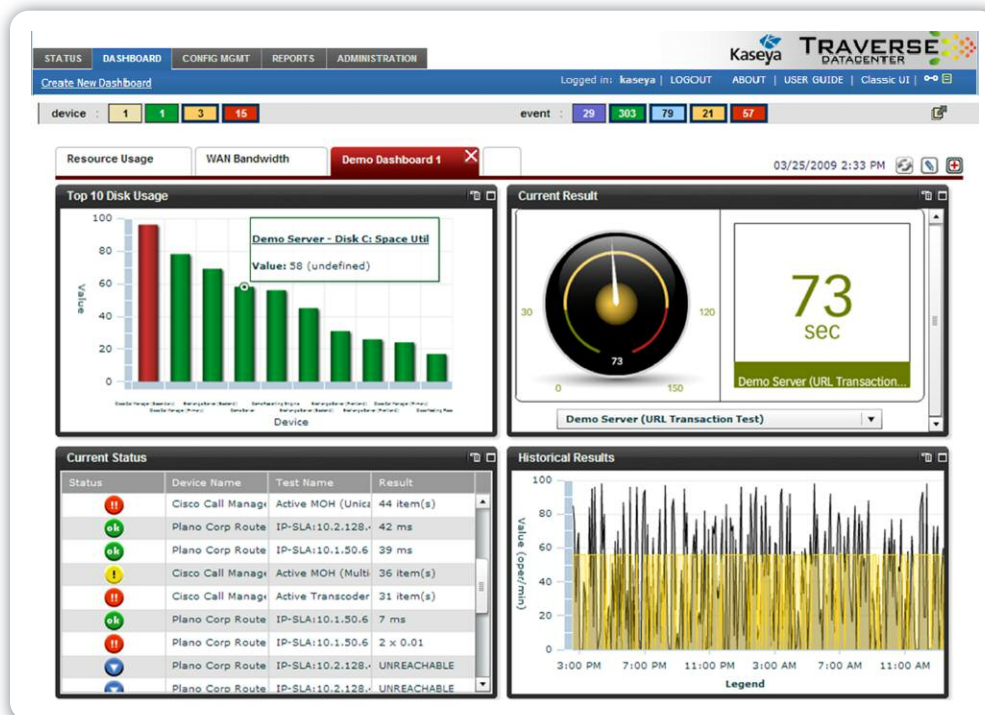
STATUS | DASHBOARD | CONFIG MGMT | REPORTS | ADMINISTRATION

Kaseya TRAVERSE DATACENTER

Create New Dashboard

Logged in: kaseya | LOGOUT ABOUT | USER GUIDE | Classic UI |

device : 1 1 3 15

event : 29 303 79 21 57

Resource Usage | WAN Bandwidth | Demo Dashboard 1

03/25/2009 2:33 PM

Top 10 Disk Usage

100
80
60
40
20
0

Value

Demo Server - Disk C: Space Util

Value: 58 (undefined)

Device

Current Result

30
120
0
150
73

73
sec

Demo Server (URL Transaction...

Demo Server (URL Transaction Test)

Current Status

| Status | Device Name | Test Name | Result |
|---|---|---|---|
| !! | Cisco Call Manage | Active MOH (Unica | 44 item(s) |
| ok | Plano Corp Route | IP-SLA:10.2.128. | 42 ms |
| ok | Plano Corp Route | IP-SLA:10.1.50.6 | 39 ms |
| ! | Cisco Call Manage | Active MOH (Multi | 36 item(s) |
| !! | Cisco Call Manage | Active Transcoder | 31 item(s) |
| ok | Plano Corp Route | IP-SLA:10.1.50.6 | 7 ms |
| !! | Plano Corp Route | IP-SLA:10.1.50.6 | 2 x 0.01 |
|  | Plano Corp Route | IP-SLA:10.2.128. | UNREACHABLE |
|  | Plano Corp Route | IP-SLA:10.2.128. | UNREACHABLE |

Historical Results

100
80
60
40
20
0

Value (oper/min)

3:00 PM 7:00 PM 11:00 PM 3:00 AM 7:00 AM 11:00 AM

Legend